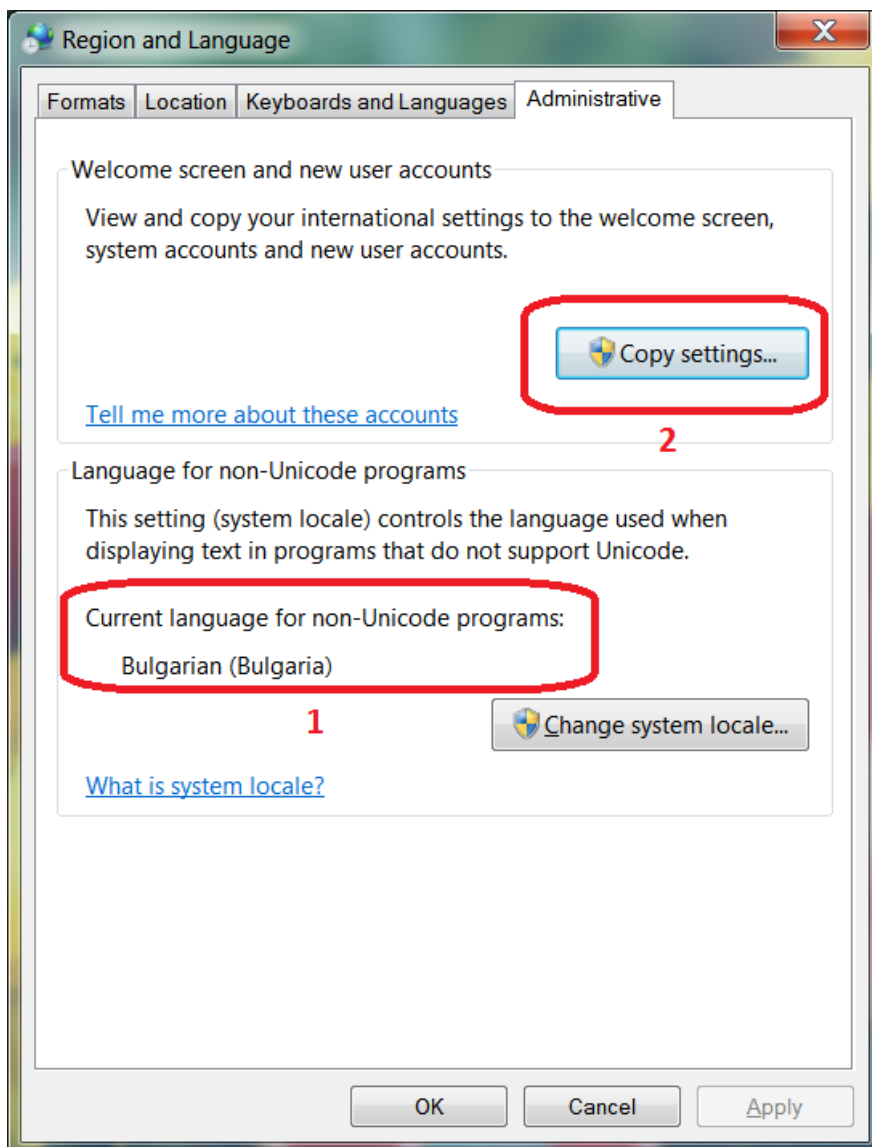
Region and Language

Formats | Location | Keyboards and Languages | Administrative

Welcome screen and new user accounts

View and copy your international settings to the welcome screen, system accounts and new user accounts.

Copy settings...

Tell me more about these accounts

2

Language for non-Unicode programs

This setting (system locale) controls the language used when displaying text in programs that do not support Unicode.

Current language for non-Unicode programs:

Bulgarian (Bulgaria)

1

Change system locale...

What is system locale?

OK

Cancel

Apply